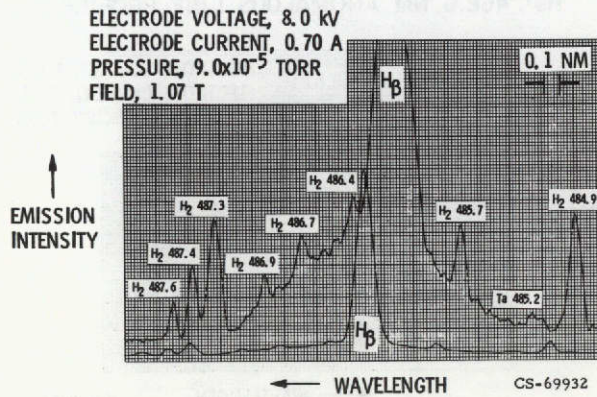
ELECTRODE VOLTAGE, 8.0 kV
ELECTRODE CURRENT, 0.70 A
PRESSURE, $9.0\times10^{-5}$ TORR
FIELD, 1.07 T

0.1 NM

$H_\beta$

EMISSION INTENSITY

$H_2$ 487.3
$H_2$ 486.4
$H_2$ 486.7
$H_2$ 485.7
$H_2$ 484.9
$H_2$ 487.4
$H_2$ 486.9
$H_2$ 487.6
Ta 485.2

$H_\beta$

WAVELENGTH

CS-69932